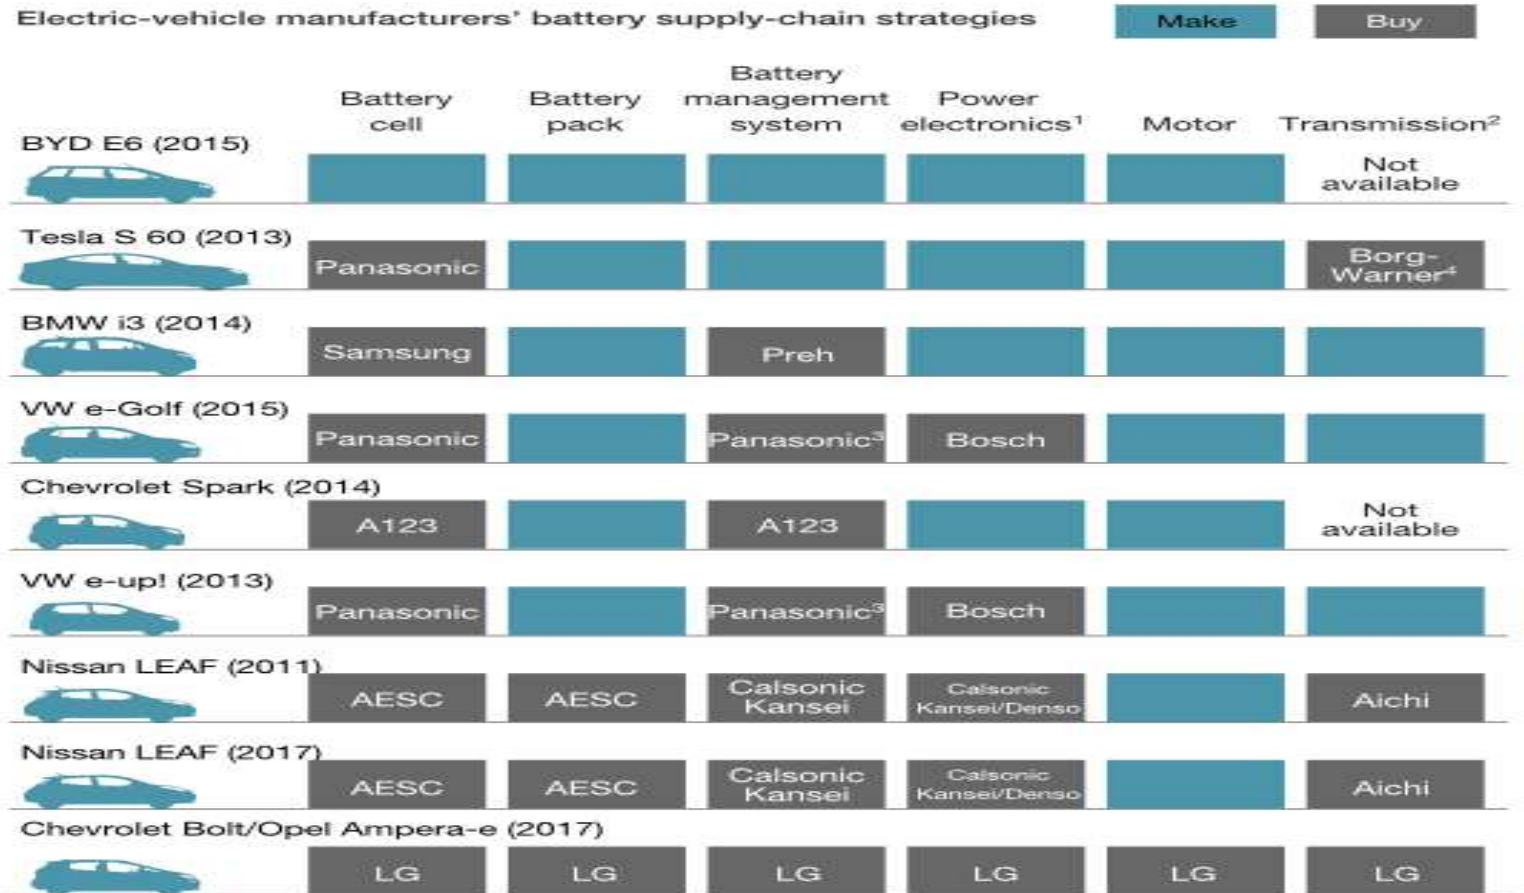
Electric-vehicle manufacturers' battery supply-chain strategies

Make Buy

| | Battery cell | Battery pack | Battery management system | Power electronics¹ | Motor | Transmission² |
|---|---|---|---|---|---|---|
| BYD E6 (2015) | | | | | | Not available |
| Tesla S 60 (2013) | Panasonic | | | | | Borg-Warner⁴ |
| BMW i3 (2014) | Samsung | | Preh | | | |
| VW e-Golf (2015) | Panasonic | | Panasonic³ | Bosch | | |
| Chevrolet Spark (2014) | A123 | | A123 | | | Not available |
| VW e-up! (2013) | Panasonic | | Panasonic³ | Bosch | | |
| Nissan LEAF (2011) | AESC | AESC | Calsonic Kansei | Calsonic Kansei/Denso | | Aichi |
| Nissan LEAF (2017) | AESC | AESC | Calsonic Kansei | Calsonic Kansei/Denso | | Aichi |
| Chevrolet Bolt/Opel Ampera-e (2017) | LG | LG | LG | LG | LG | LG |